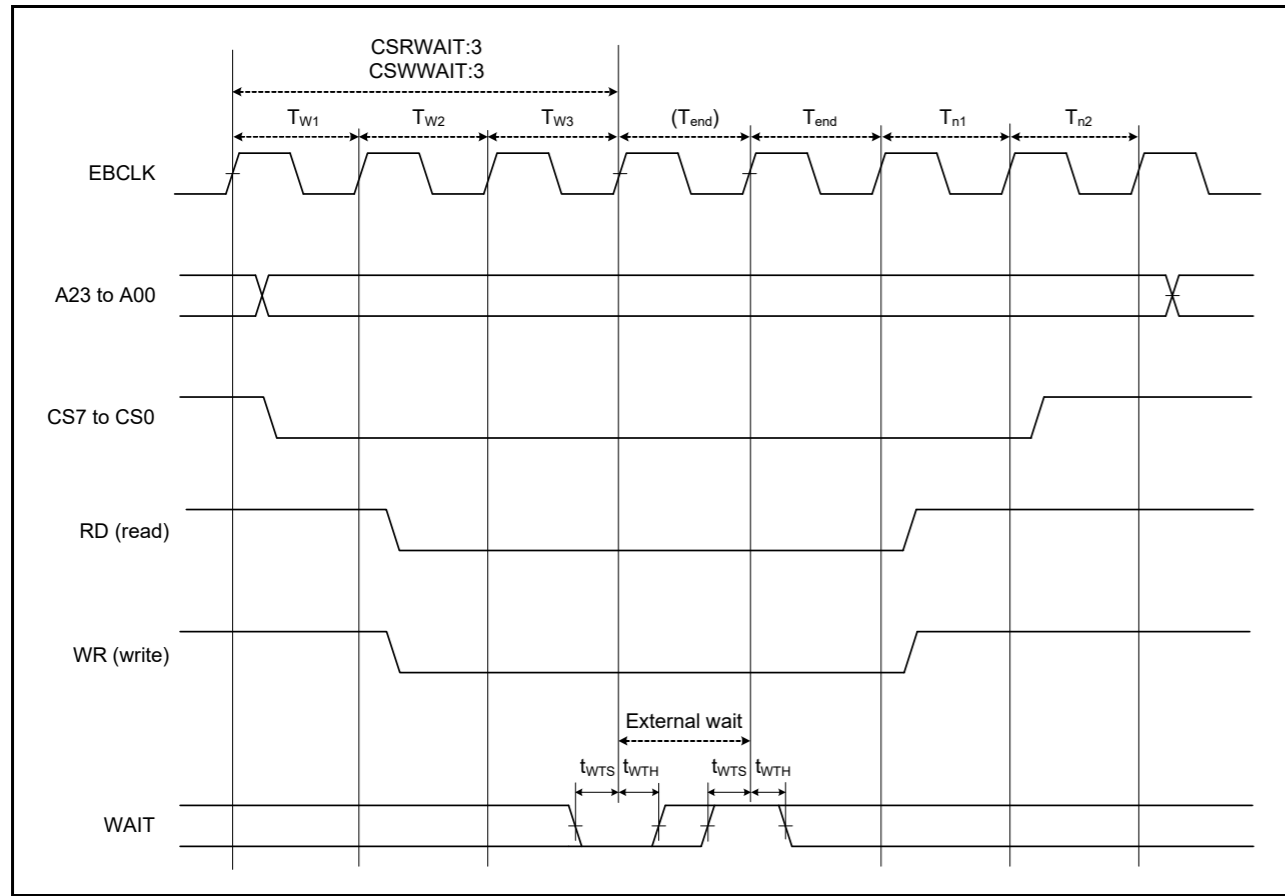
CSRWAIT:3
CSWWAIT:3

$T_{W1}$ $T_{W2}$ $T_{W3}$ $(T_{end})$ $T_{end}$ $T_{n1}$ $T_{n2}$

EBCLK

A23 to A00

CS7 to CS0

RD (read)

WR (write)

External wait

$t_{WTS}$ $t_{WTH}$ $t_{WTS}$ $t_{WTH}$

WAIT